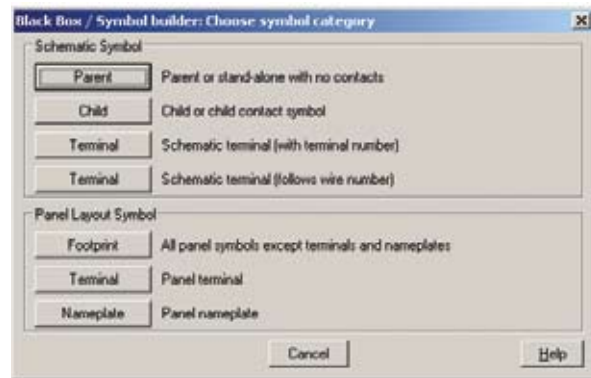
Black Box / Symbol builder: Choose symbol category

Schematic Symbol

Parent Parent or stand-alone with no contacts

Child Child or child contact symbol

Terminal Schematic terminal (with terminal number)

Terminal Schematic terminal (follows wire number)

Panel Layout Symbol

Footprint All panel symbols except terminals and nameplates

Terminal Panel terminal

Nameplate Panel nameplate

Cancel

Help